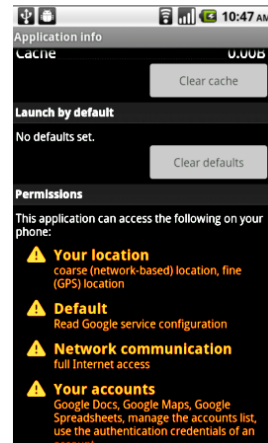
10:47 AM

Application info

Cache 0.00B

Clear cache

Launch by default

No defaults set.

Clear defaults

Permissions

This application can access the following on your phone:

Your location
coarse (network-based) location, fine (GPS) location

Default
Read Google service configuration

Network communication
full Internet access

Your accounts
Google Docs, Google Maps, Google Spreadsheets, manage the accounts list, use the authentication credentials of an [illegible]